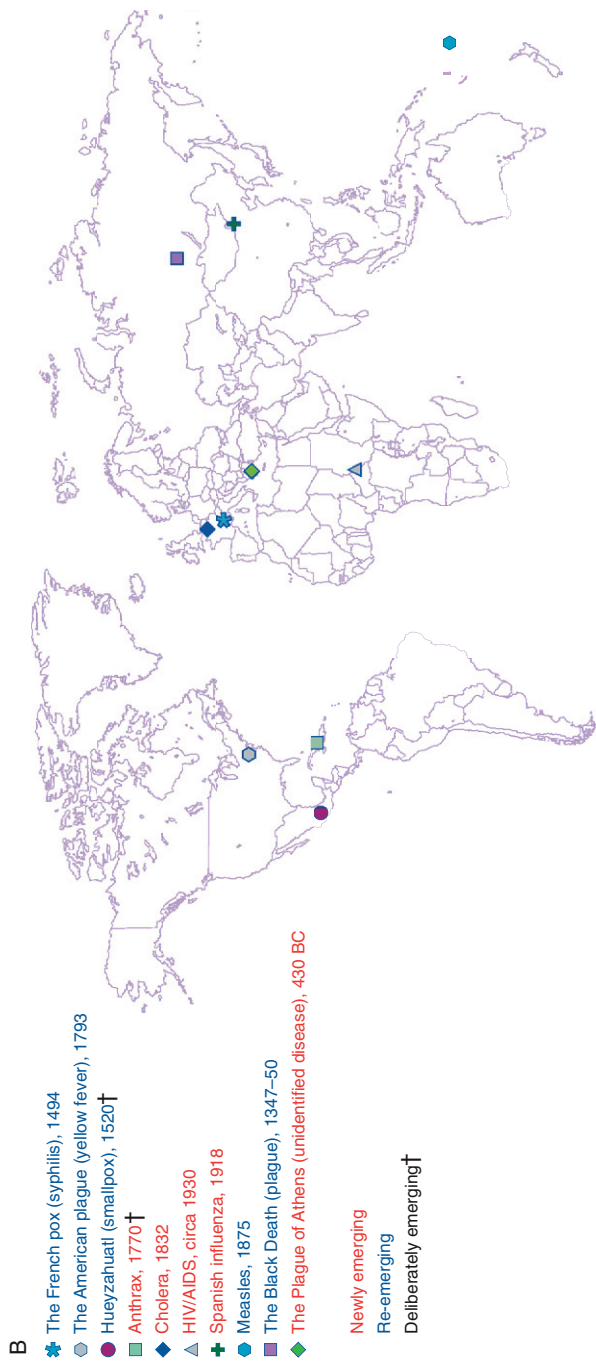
B

The French pox (syphilis), 1494
The American plague (yellow fever), 1793
Hueyzahuatl (smallpox), 1520†
Anthrax, 1770†
Cholera, 1832
HIV/AIDS, circa 1930
Spanish influenza, 1918
Measles, 1875
The Black Death (plague), 1347–50
The Plague of Athens (unidentified disease), 430 BC

Newly emerging
Re-emerging
Deliberately emerging†